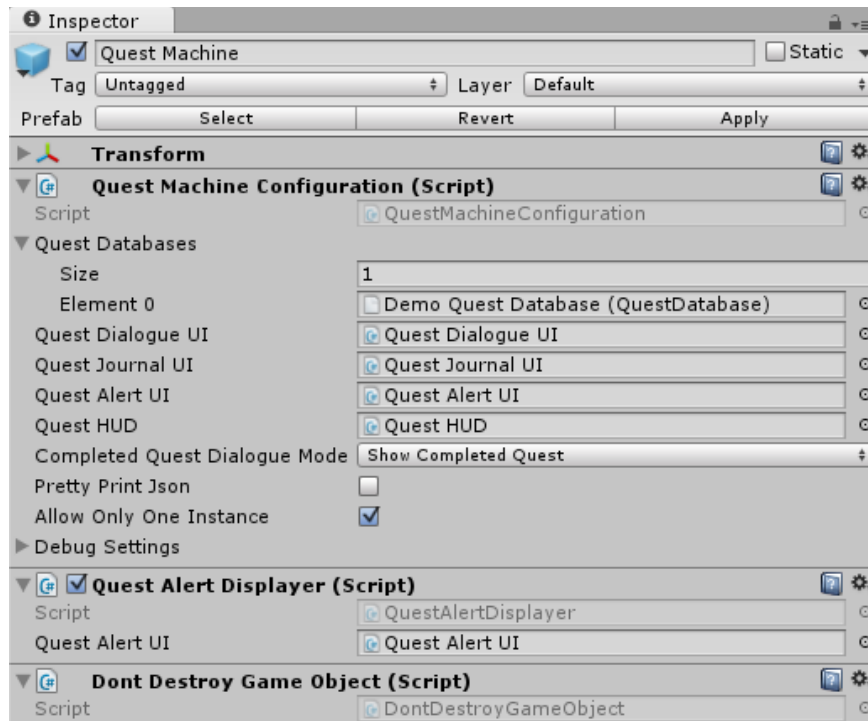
Inspector

Quest Machine

Static

Tag Untagged

Layer Default

Prefab Select Revert Apply

Transform

Quest Machine Configuration (Script)

Script QuestMachineConfiguration

Quest Databases

Size 1

Element 0 Demo Quest Database (QuestDatabase)

Quest Dialogue UI Quest Dialogue UI

Quest Journal UI Quest Journal UI

Quest Alert UI Quest Alert UI

Quest HUD Quest HUD

Completed Quest Dialogue Mode Show Completed Quest

Pretty Print Json

Allow Only One Instance

Debug Settings

Quest Alert Displayer (Script)

Script QuestAlertDisplayer

Quest Alert UI Quest Alert UI

Dont Destroy Game Object (Script)

Script DontDestroyGameObject